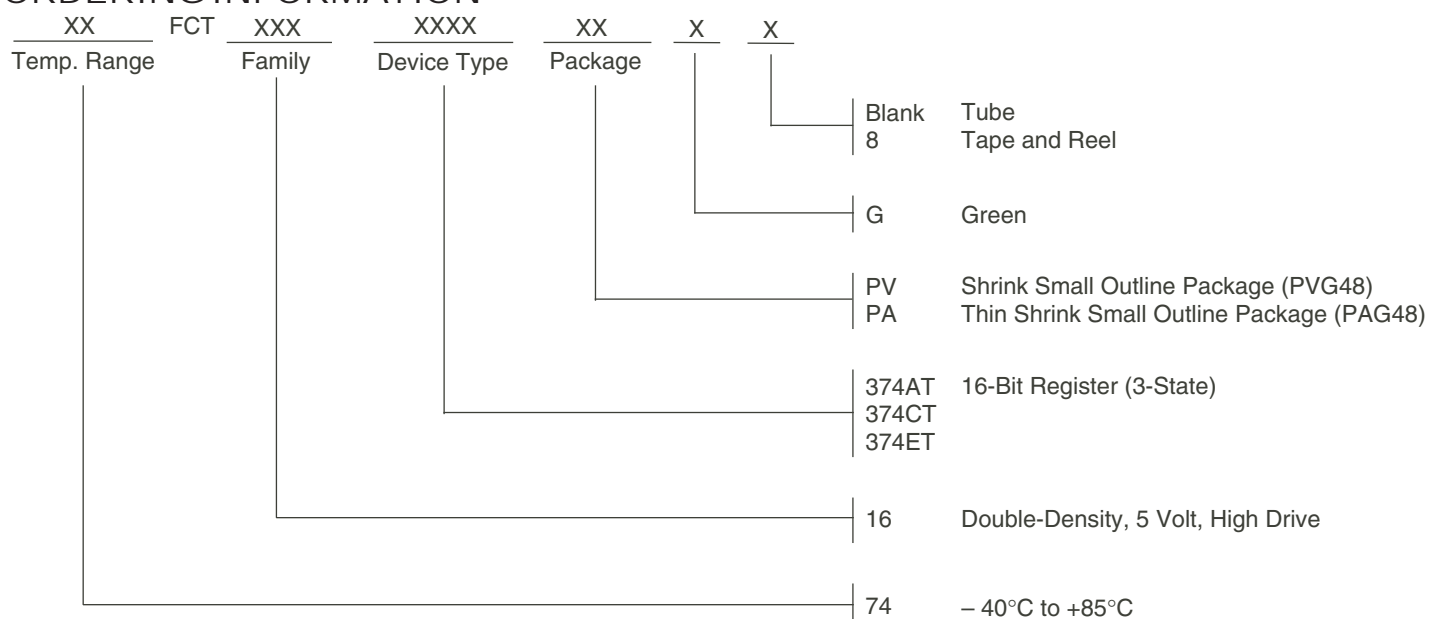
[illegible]

XX FCT XXX XXXX XX X X

Temp. Range Family Device Type Package

Blank Tube
8 Tape and Reel

G Green

PV Shrink Small Outline Package (PVG48)
PA Thin Shrink Small Outline Package (PAG48)

374AT 16-Bit Register (3-State)
374CT
374ET

16 Double-Density, 5 Volt, High Drive

74 – 40°C to +85°C